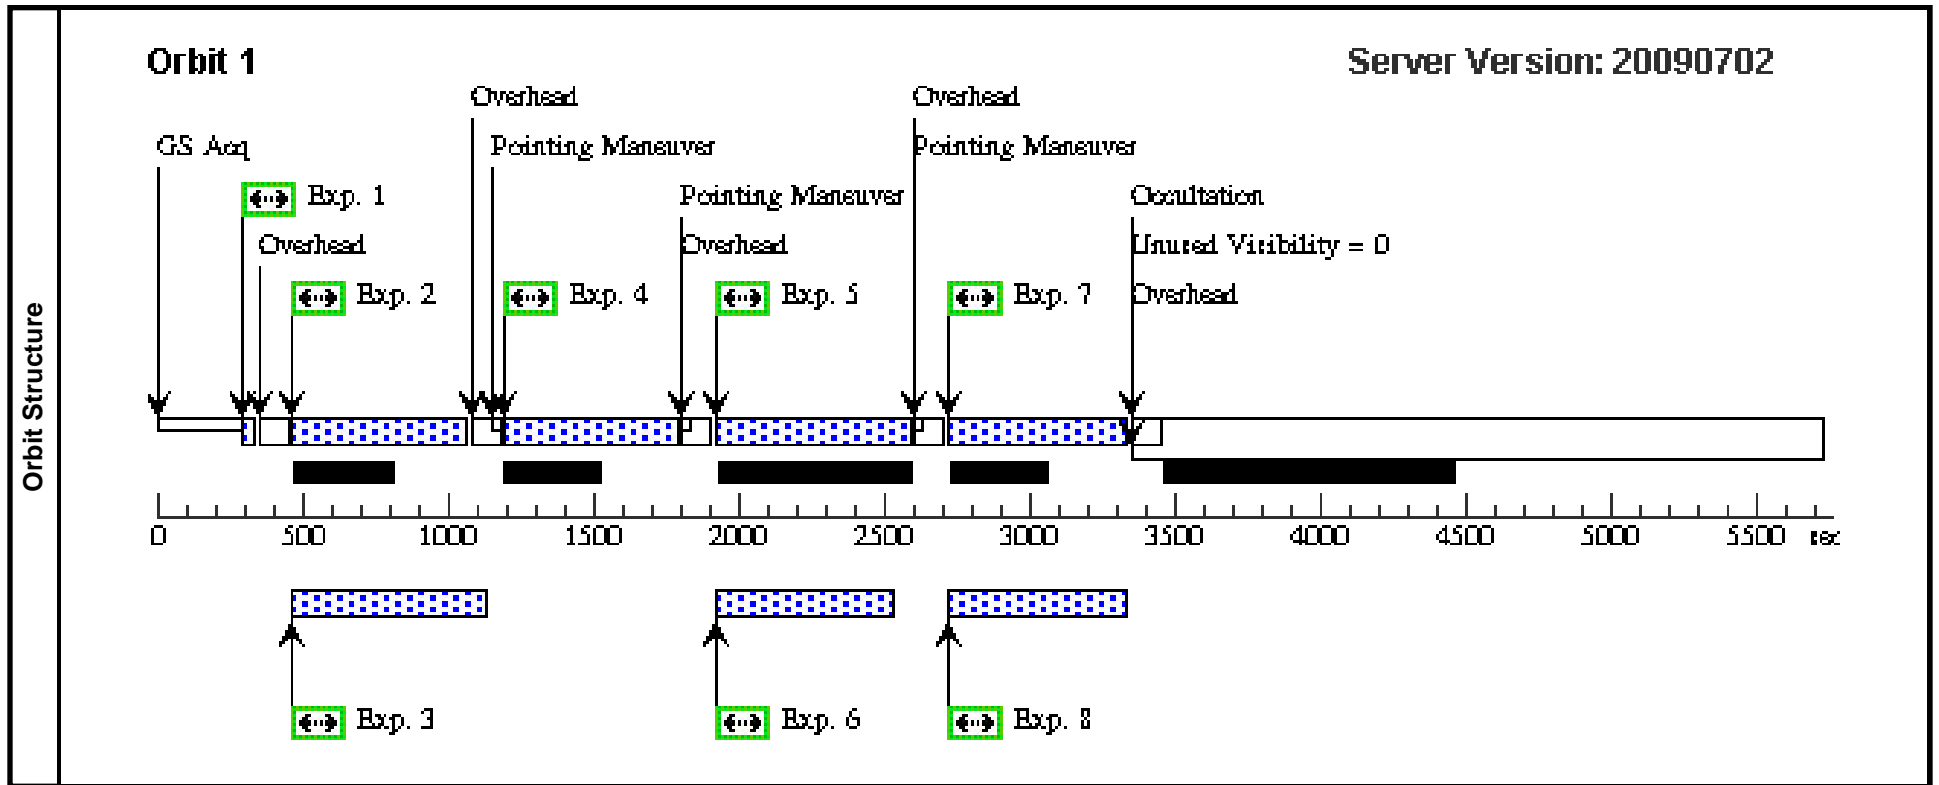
Orbit Structure

Orbit 1

Server Version: 20090702

Overhead

Overhead

GS Acq

Pointing Maneuver

Pointing Maneuver

Exp. 1

Pointing Maneuver

Occultation

Overhead

Overhead

Unused Visibility = 0

Exp. 2

Exp. 4

Exp. 5

Exp. 7

Overhead

0 500 1000 1500 2000 2500 3000 3500 4000 4500 5000 5500 sec

Exp. 3

Exp. 6

Exp. 8